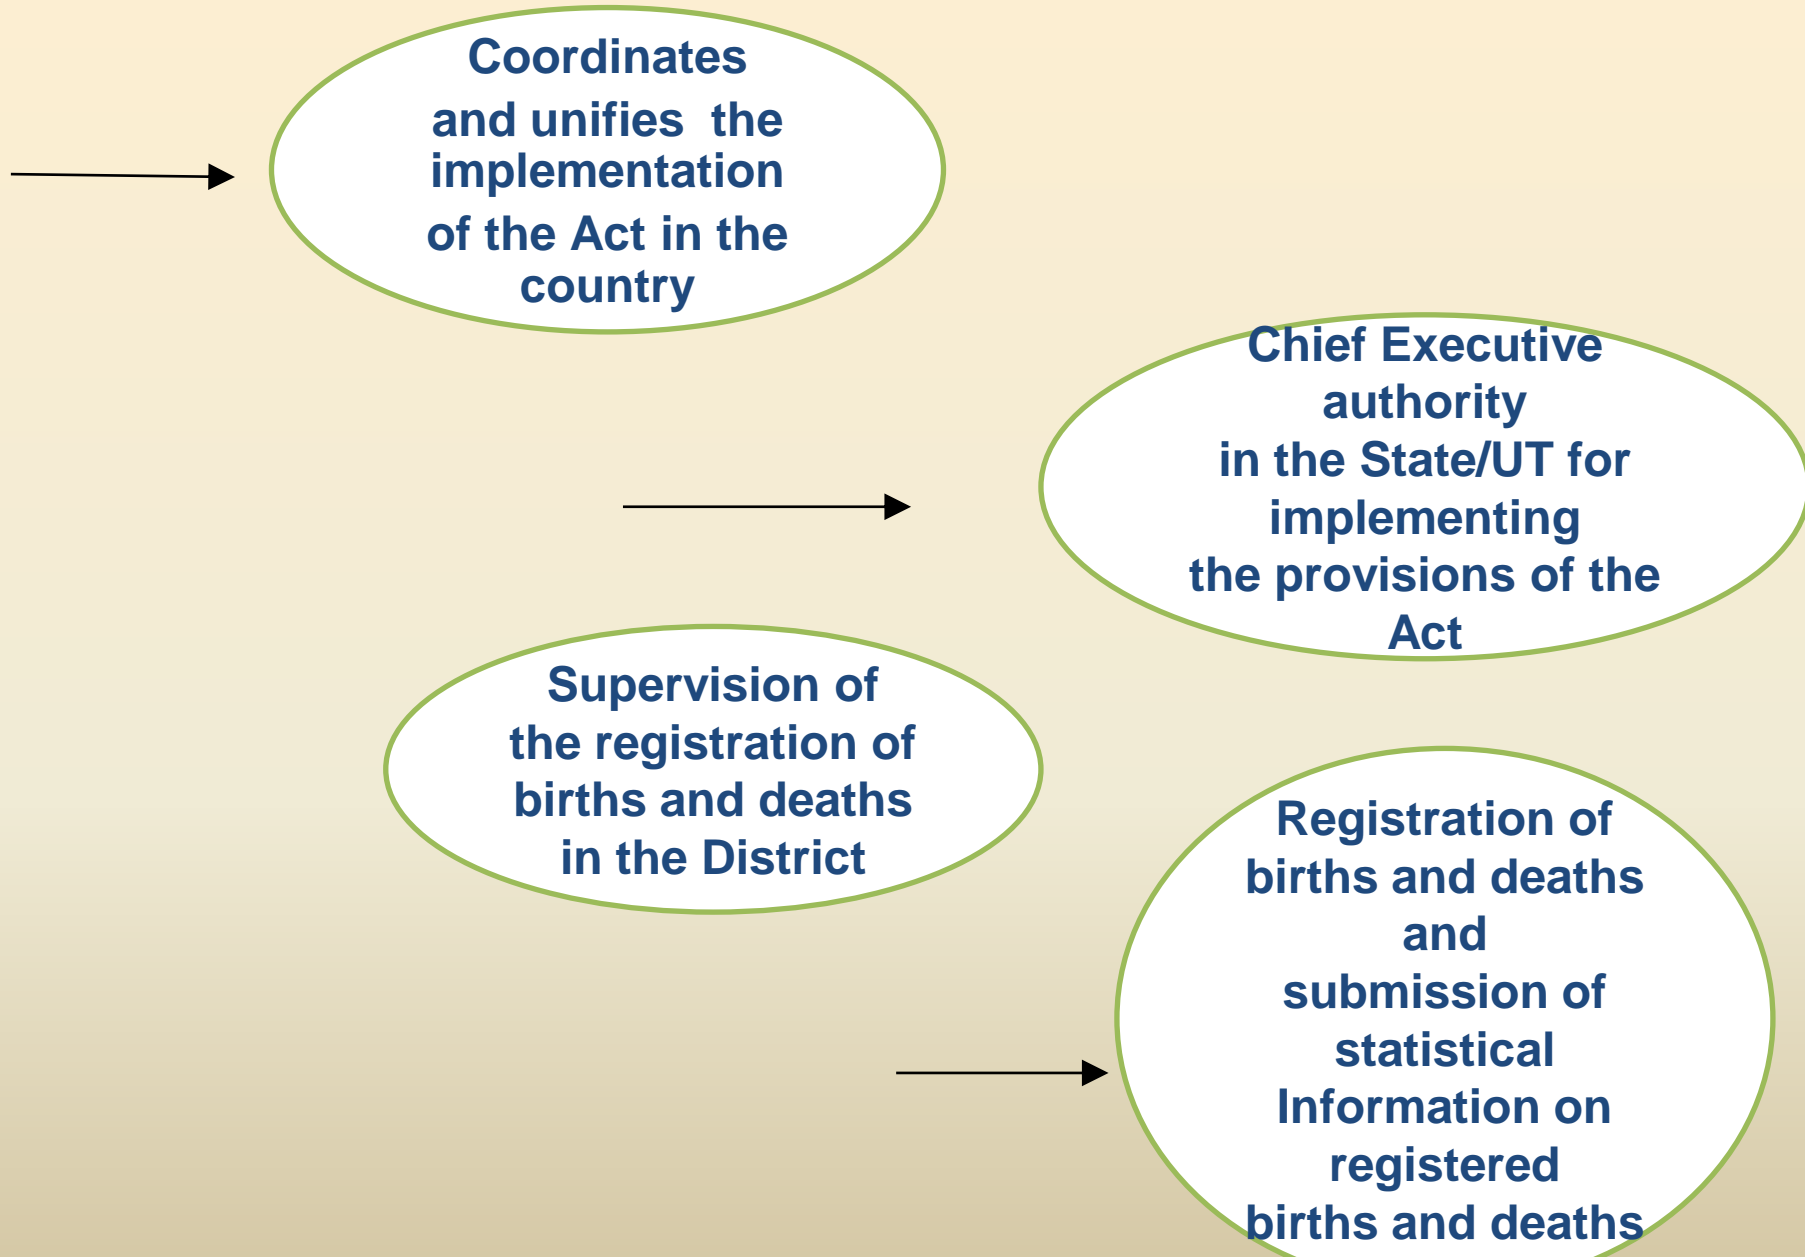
Coordinates and unifies the implementation of the Act in the country

Chief Executive authority in the State/UT for implementing the provisions of the Act

Supervision of the registration of births and deaths in the District

Registration of births and deaths and submission of statistical Information on registered births and deaths